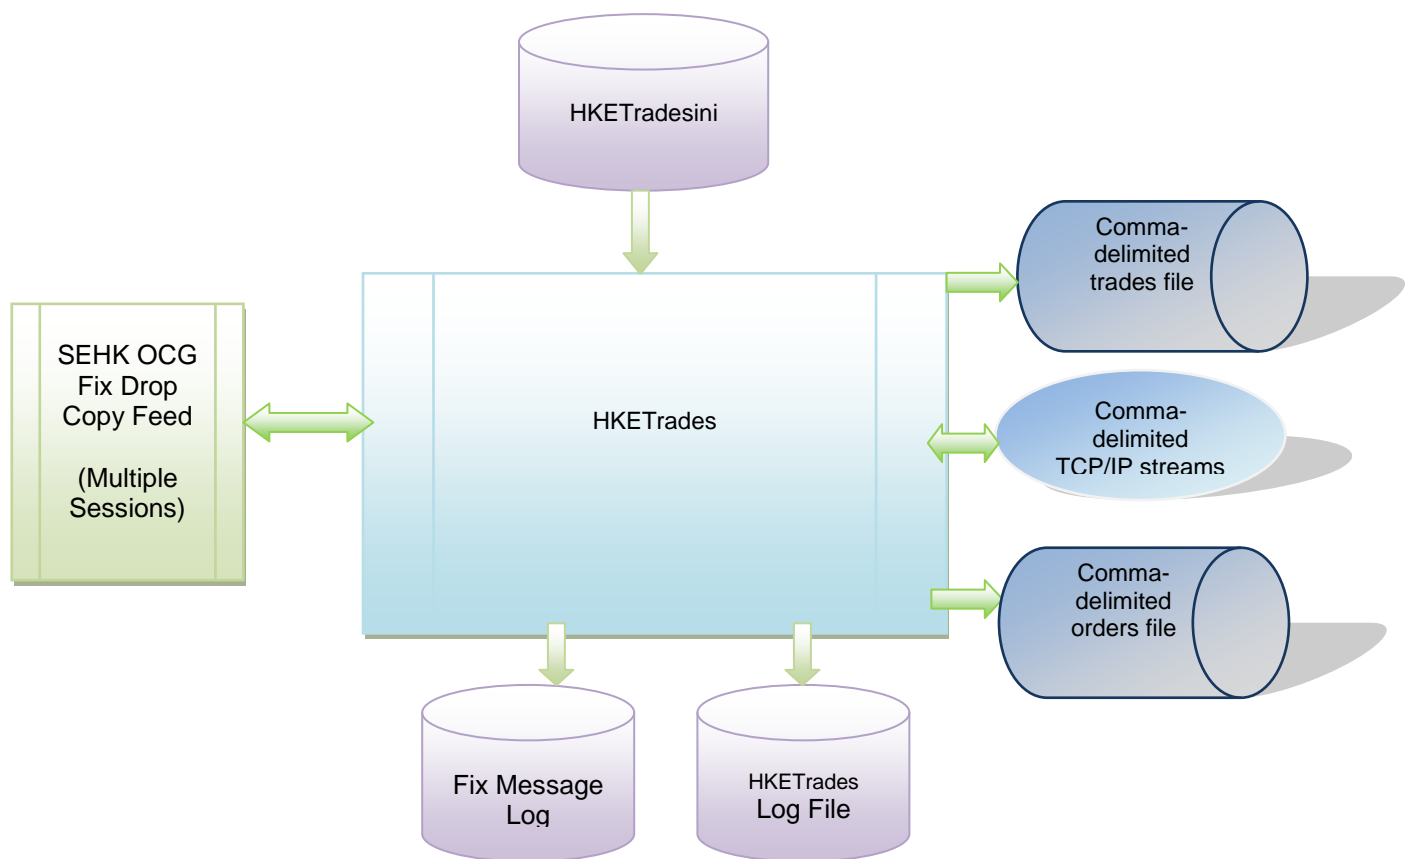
HKETradesini

SEHK OCG Fix Drop Copy Feed

(Multiple Sessions)

HKETrades

Comma-delimited trades file

Comma-delimited TCP/IP streams

Comma-delimited orders file

Fix Message Log

HKETrades Log File